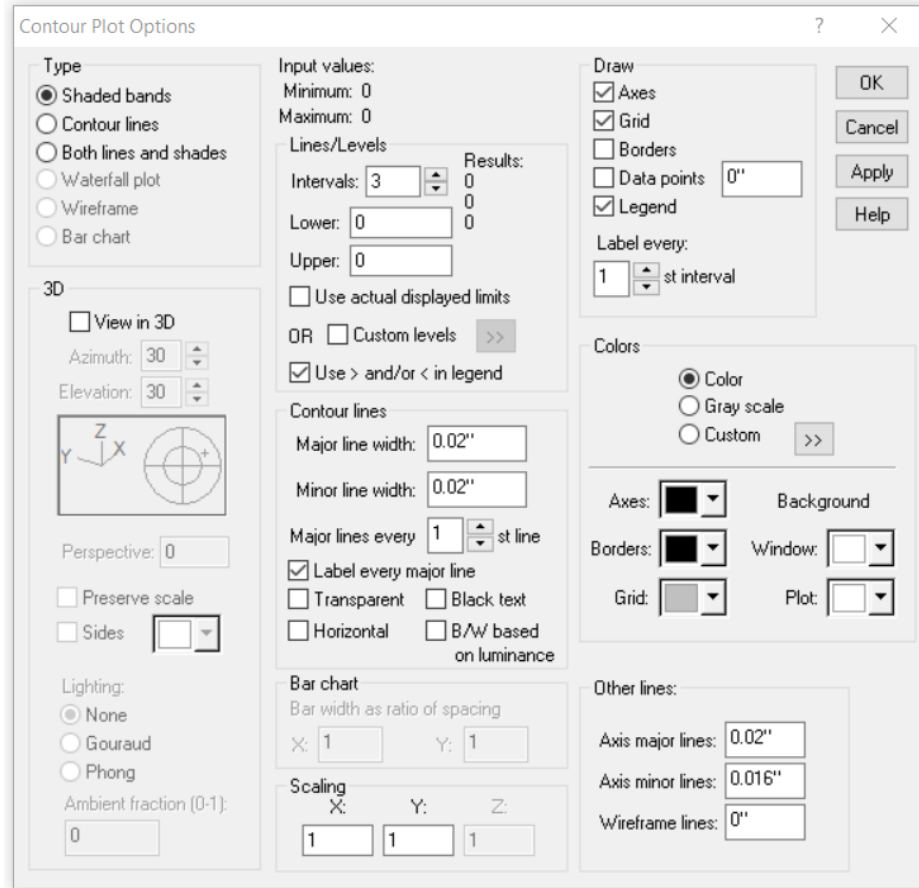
Contour Plot Options ? ×

Type
Shaded bands
Contour lines
Both lines and shades
Waterfall plot
Wireframe
Bar chart

3D
View in 3D
Azimuth: 30
Elevation: 30
Z
Y X
Perspective: 0
Preserve scale
Sides
Lighting:
None
Gouraud
Phong
Ambient fraction (0-1):
0

Input values:
Minimum: 0
Maximum: 0

Lines/Levels
Intervals: 3
Results:
0
0
0
Lower: 0
Upper: 0
Use actual displayed limits
OR Custom levels >>
Use > and/or < in legend

Contour lines
Major line width: 0.02"
Minor line width: 0.02"
Major lines every 1 st line
Label every major line
Transparent
Black text
Horizontal
B/W based on luminance

Bar chart
Bar width as ratio of spacing
X: 1
Y: 1

Scaling
X: Y: Z:
1 1 1

Draw
Axes
Grid
Borders
Data points 0"
Legend
Label every:
1 st interval

OK
Cancel
Apply
Help

Colors
Color
Gray scale
Custom >>
Axes:
Background
Borders:
Window:
Grid:
Plot:

Other lines:
Axis major lines: 0.02"
Axis minor lines: 0.016"
Wireframe lines: 0"